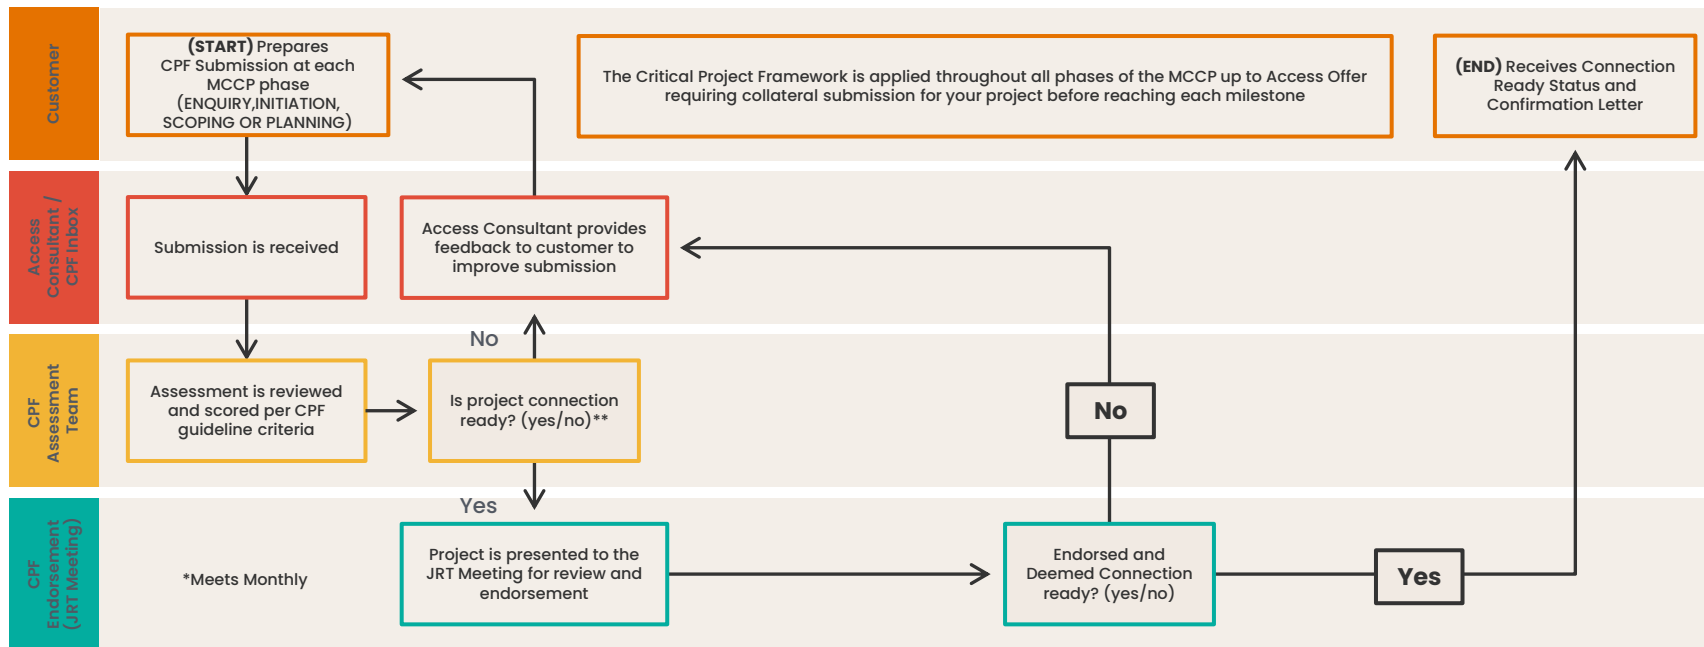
Customer

(START) Prepares CPF Submission at each MCCP phase (ENQUIRY,INITIATION, SCOPING OR PLANNING)

The Critical Project Framework is applied throughout all phases of the MCCP up to Access Offer requiring collateral submission for your project before reaching each milestone

(END) Receives Connection Ready Status and Confirmation Letter

Access Consultant / CPF Inbox

Submission is received

Access Consultant provides feedback to customer to improve submission

CPF Assessment Team

Assessment is reviewed and scored per CPF guideline criteria

No

Is project connection ready? (yes/no)**

No

Yes

CPF Endorsement (JRT Meeting)

*Meets Monthly

Project is presented to the JRT Meeting for review and endorsement

Endorsed and Deemed Connection ready? (yes/no)

Yes